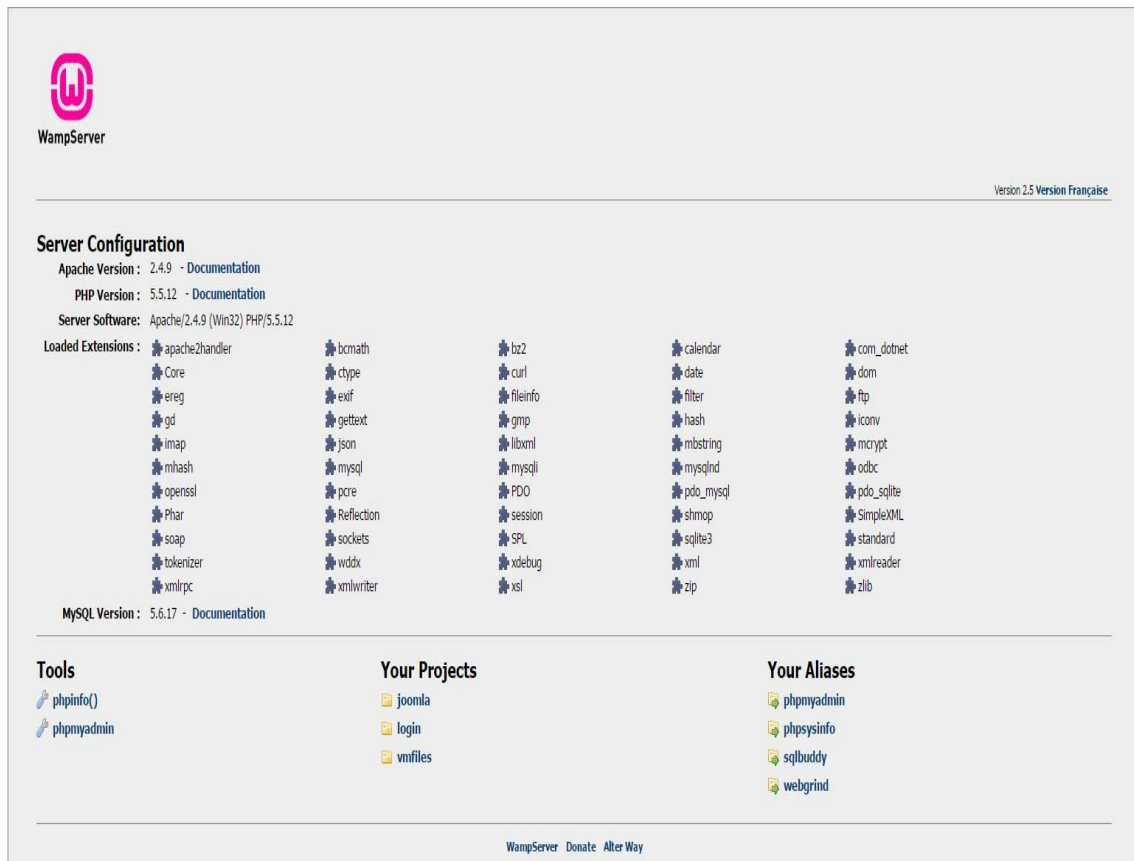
WampServer

Version 2.5 Version Française

Server Configuration

Apache Version : 2.4.9 - Documentation

PHP Version : 5.5.12 - Documentation

Server Software: Apache/2.4.9 (Win32) PHP/5.5.12

Loaded Extensions :

| | | | | |
|---|---|---|---|---|
| apache2handler | bcmath | bz2 | calendar | com_dotnet |
| Core | ctype | curl | date | dom |
| ereg | exif | fileinfo | filter | ftp |
| gd | gettext | gmp | hash | iconv |
| imap | json | libxml | mbstring | mcrypt |
| mhash | mysql | mysqli | mysqlnd | odbc |
| openssl | pcre | PDO | pdo_mysql | pdo_sqlite |
| Phar | Reflection | session | shmop | SimpleXML |
| soap | sockets | SPL | sqlite3 | standard |
| tokenizer | wddx | xdebug | xml | xmlreader |
| xmlrpc | xmlwriter | xsl | zip | zlib |

MySQL Version : 5.6.17 - Documentation

Tools
phpinfo()
phpmyadmin

Your Projects
joomla
login
vmfiles

Your Aliases
phpmyadmin
phpsysinfo
sqlbuddy
webgrind

WampServer Donate Alter Way